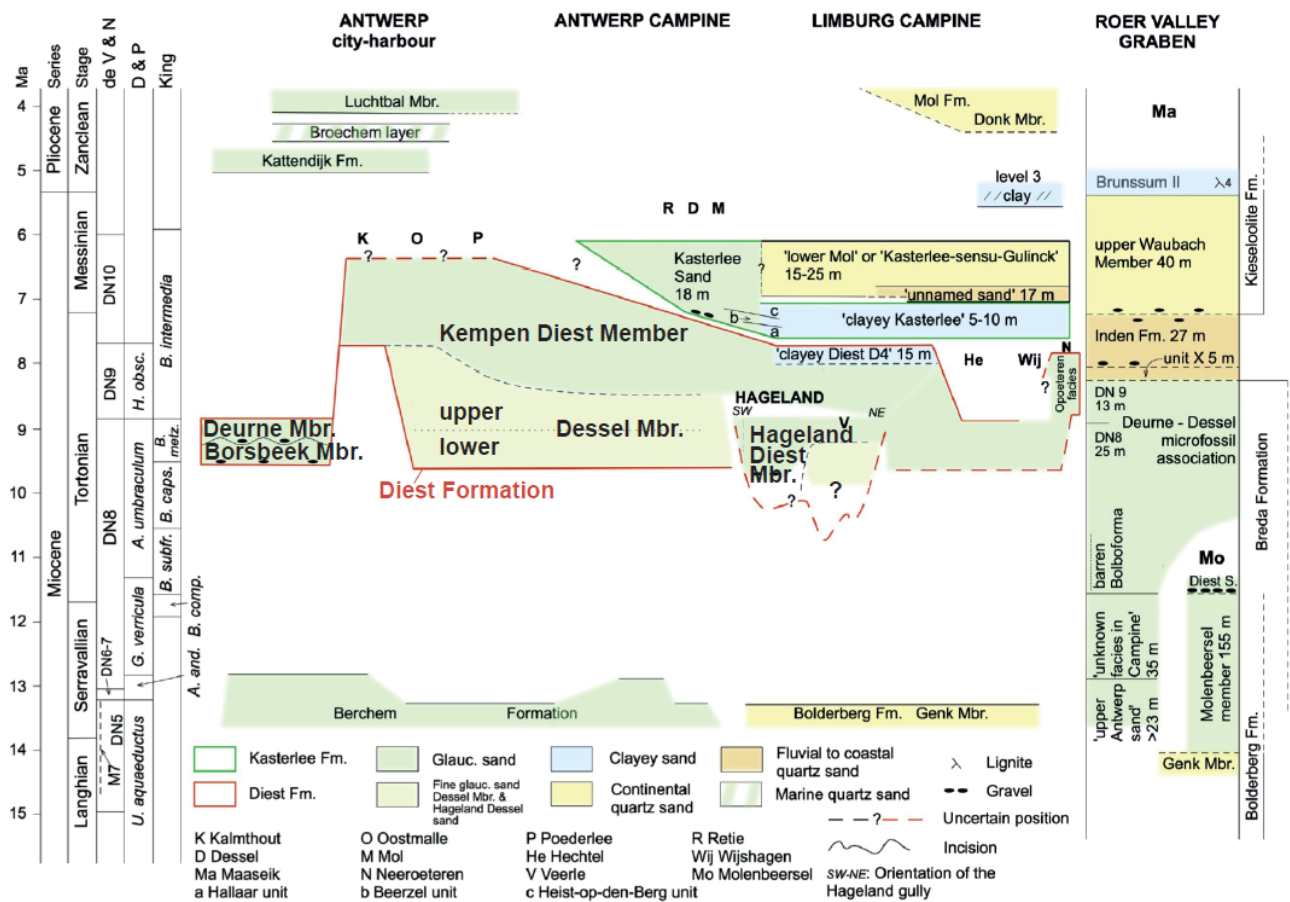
Ma | Series | Stage | de V & N | D & P | King

ANTWERP city-harbour | ANTWERP CAMPINE | LIMBURG CAMPINE | ROER VALLEY GRABEN

4 5 6 7 8 9 10 11 12 13 14 15

Pliocene
Zanclean
Miocene
Messinian
Tortonian
Serravallian
Langhian

DN10
DN9
DN8
DN6-7
DN5
M7

H. obsc.
A. umbraculum
G. verricula
U. aquaeductus

B. intermedia
B. metz.
B. caps.
B. subfr.
A. and. B. comp.

Luchtbal Mbr.
Broechem layer
Kattendijk Fm.

Mol Fm.
Donk Mbr.

level 3
clay

Ma
Brunssum II $\lambda$4
Kieseloolite Fm.
upper Waubach Member 40 m

K O P
R D M

?

Kasterlee Sand 18 m

'lower Mol' or 'Kasterlee-sensu-Gulinck' 15-25 m
'unnamed sand' 17 m
'clayey Kasterlee' 5-10 m
b c a

Kempen Diest Member
'clayey Diest D4' 15 m
He Wij N
Opoeteren facies

Inden Fm. 27 m
unit X 5 m

DN 9 13 m
DN8 25 m
Deurne - Dessel microfossil association

HAGELAND
SW NE
V

upper
lower
Dessel Mbr.

Deurne Mbr.
Borsbeek Mbr.

Diest Formation

Hageland Diest Mbr.
?

barren Bolboforma
Mo
Diest S.
Breda Formation

'unknown facies in Campine' 35 m
'upper Antwerp sand' >23 m
Molenbeersel member 155 m
Genk Mbr.
Bolderberg Fm.

Berchem Formation
Bolderberg Fm. Genk Mbr.

Kasterlee Fm.
Diest Fm.
Glauc. sand
Fine glauc. sand Dessel Mbr. & Hageland Dessel sand
Clayey sand
Continental quartz sand
Fluvial to coastal quartz sand
Marine quartz sand
$\lambda$ Lignite
Gravel
Uncertain position
Incision
SW-NE: Orientation of the Hageland gully

K Kalmthout
D Dessel
Ma Maaseik
a Hallaar unit
O Oostmalle
M Mol
N Neeroeteren
b Beerzel unit
P Poederlee
He Hechtel
V Veerle
c Heist-op-den-Berg unit
R Retie
Wij Wijshagen
Mo Molenbeersel